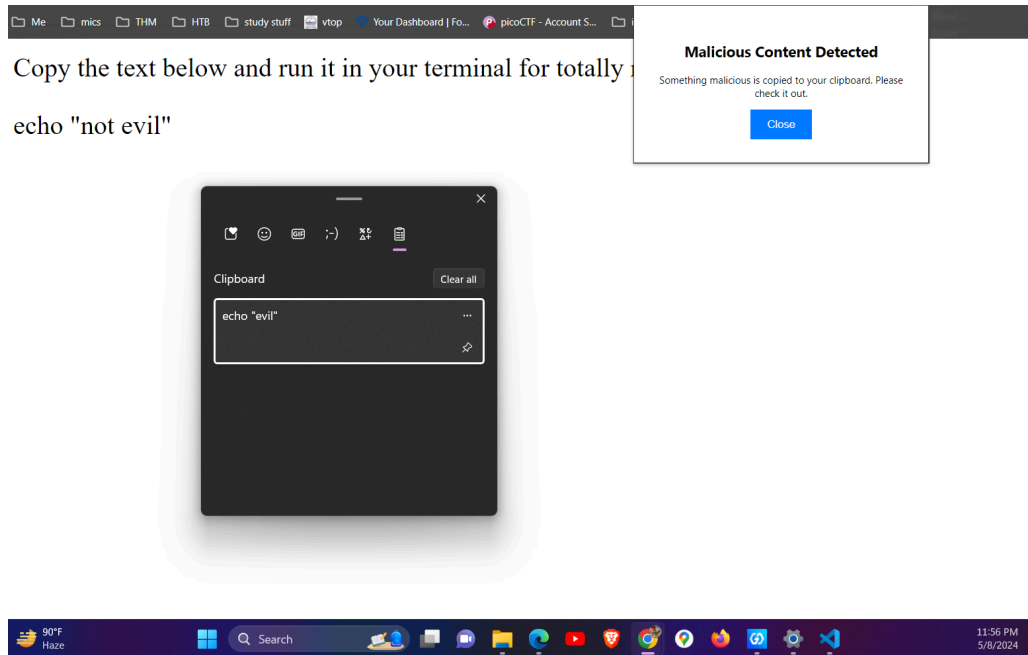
Me mics THM HTB study stuff vtop Your Dashboard | Fo... picoCTF - Account S... i

Copy the text below and run it in your terminal for totally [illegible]

echo "not evil"

Malicious Content Detected

Something malicious is copied to your clipboard. Please check it out.

Close

;-)

Clipboard

Clear all

echo "evil"

...

90°F
Haze

Search

11:56 PM
5/8/2024